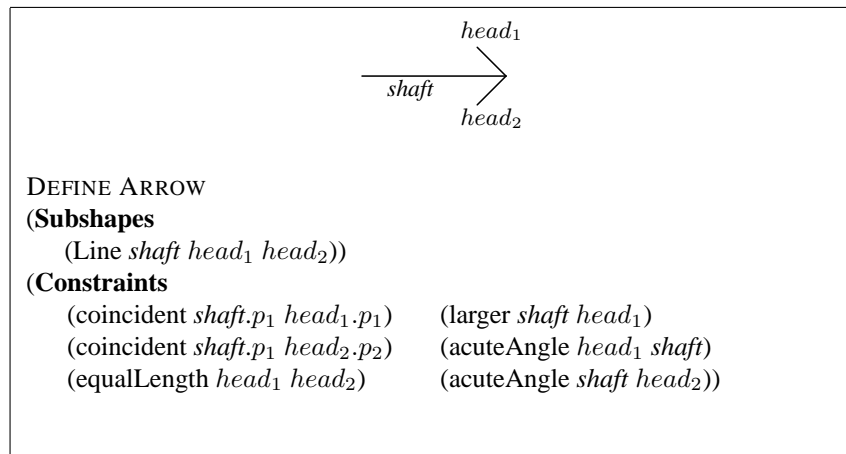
$head_1$

shaft

$head_2$

DEFINE ARROW
(**Subshapes**
(Line *shaft* $head_1$ $head_2$))
(**Constraints**
(coincident *shaft*.$p_1$ $head_1$.$p_1$)
(coincident *shaft*.$p_1$ $head_2$.$p_2$)
(equalLength $head_1$ $head_2$)

(larger *shaft* $head_1$)
(acuteAngle $head_1$ *shaft*)
(acuteAngle *shaft* $head_2$))